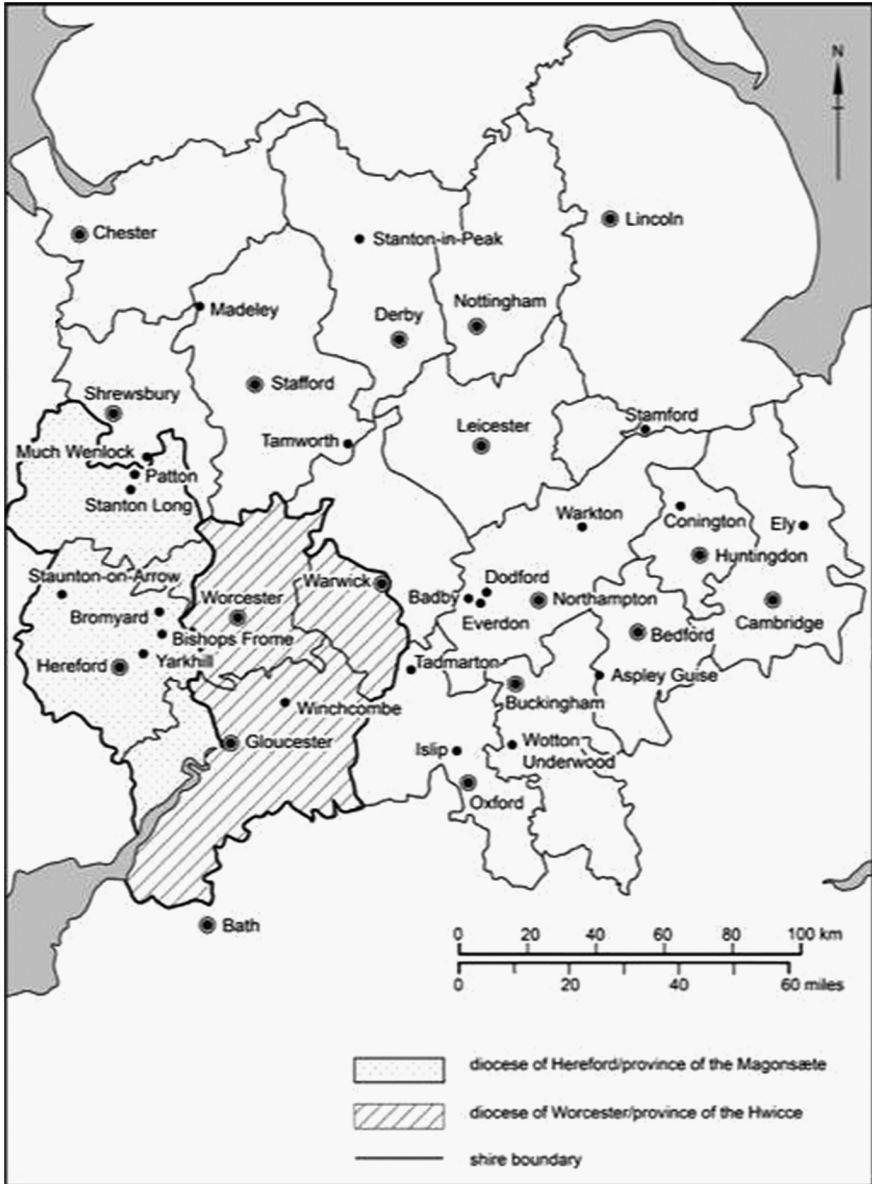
N

Chester

Stanton-in-Peak

Lincoln

Madeley

Derby

Nottingham

Stafford

Shrewsbury

Stamford

Leicester

Tamworth

Much Wenlock

Patton

Stanton Long

Warkton

Conington

Ely

Huntingdon

Staunton-on-Arrow

Warwick

Dodford

Worcester

Badby

Bromyard

Northampton

Cambridge

Everdon

Bishops Frome

Bedford

Hereford

Yarkhill

Tadmarton

Aspley Guise

Buckingham

Winchcombe

Gloucester

Islip

Wotton Underwood

Oxford

Bath

0 20 40 60 80 100 km

0 20 40 60 miles

diocese of Hereford/province of the Magonsæte

diocese of Worcester/province of the Hwicce

shire boundary